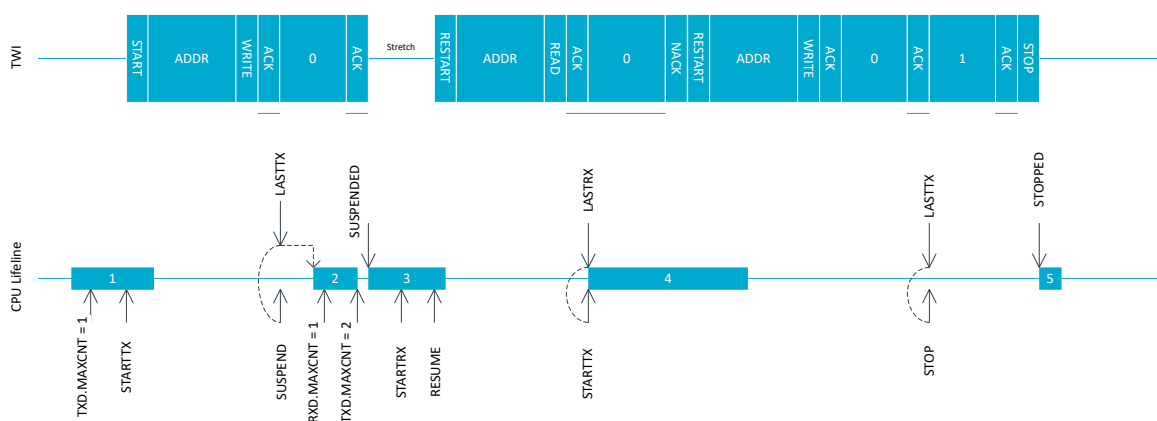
TWI

START ADDR WRITE ACK 0 ACK Stretch RESTART ADDR READ ACK 0 NACK RESTART ADDR WRITE ACK 0 ACK 1 ACK STOP

CPU Lifeline

LASTTX
SUSPENDED
LASTRX
LASTTX
STOPPED

1 2 3 4 5

TXD.MAXCNT = 1
STARTTX
SUSPEND
RXD.MAXCNT = 1
TXD.MAXCNT = 2
STARTRX
RESUME
STARTTX
STOP